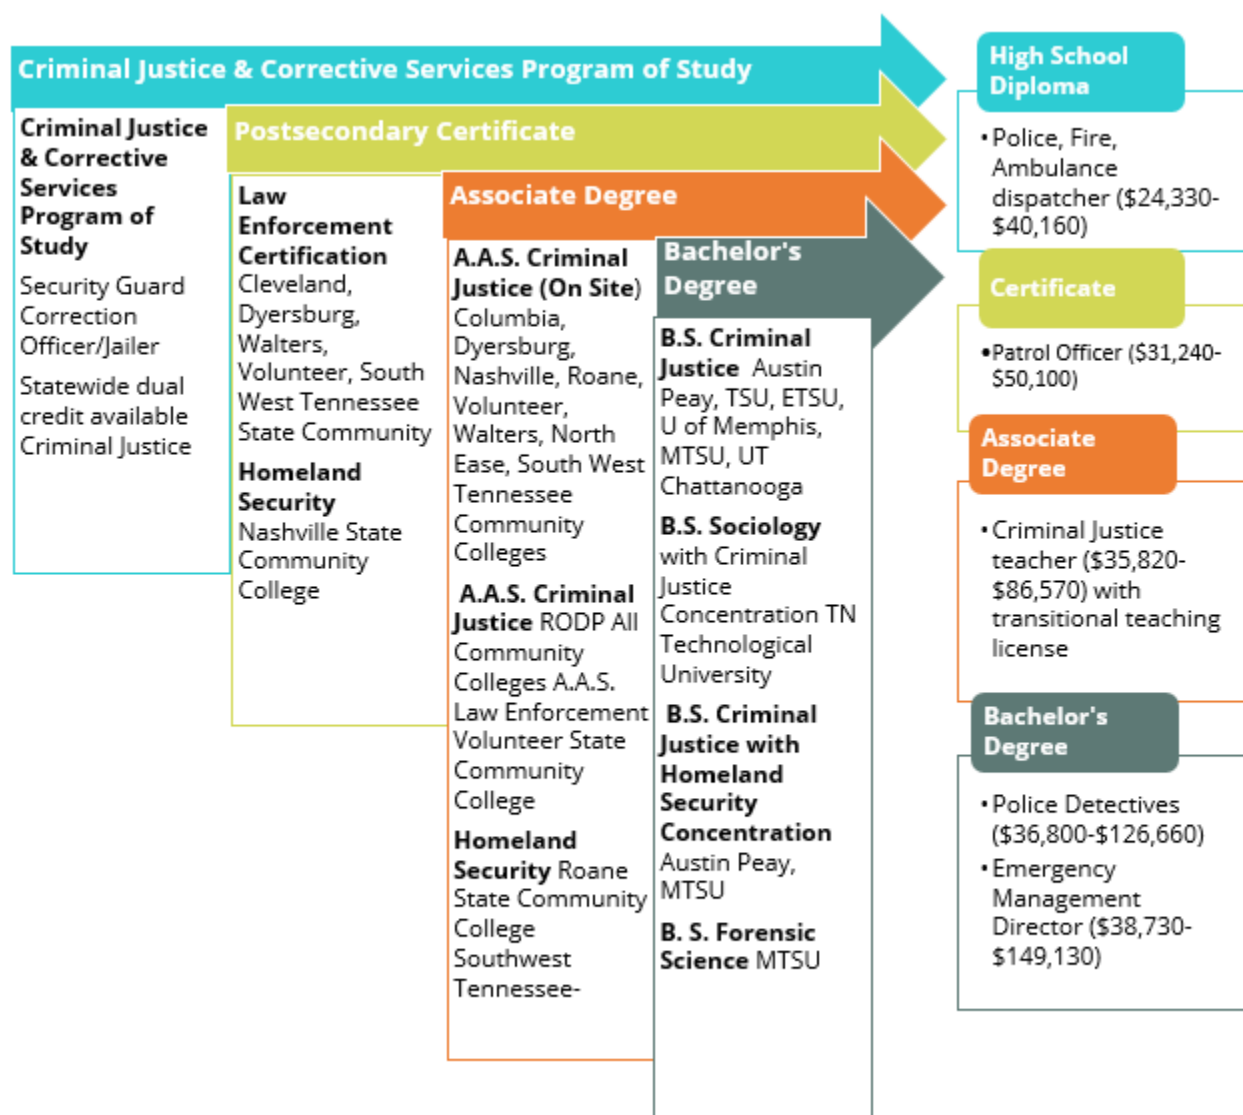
Criminal Justice & Corrective Services Program of Study

Criminal Justice & Corrective Services Program of Study

Security Guard Correction Officer/Jailer

Statewide dual credit available Criminal Justice

Postsecondary Certificate

Law Enforcement Certification Cleveland, Dyersburg, Walters, Volunteer, South West Tennessee State Community

Homeland Security Nashville State Community College

Associate Degree

A.A.S. Criminal Justice (On Site) Columbia, Dyersburg, Nashville, Roane, Volunteer, Walters, North Ease, South West Tennessee Community Colleges

A.A.S. Criminal Justice RODP All Community Colleges A.A.S. Law Enforcement Volunteer State Community College

Homeland Security Roane State Community College Southwest Tennessee-

Bachelor's Degree

B.S. Criminal Justice Austin Peay, TSU, ETSU, U of Memphis, MTSU, UT Chattanooga

B.S. Sociology with Criminal Justice Concentration TN Technological University

B.S. Criminal Justice with Homeland Security Concentration Austin Peay, MTSU

B. S. Forensic Science MTSU

High School Diploma

• Police, Fire, Ambulance dispatcher ($24,330-$40,160)

Certificate

•Patrol Officer ($31,240-$50,100)

Associate Degree

• Criminal Justice teacher ($35,820-$86,570) with transitional teaching license

Bachelor's Degree

• Police Detectives ($36,800-$126,660)

• Emergency Management Director ($38,730-$149,130)